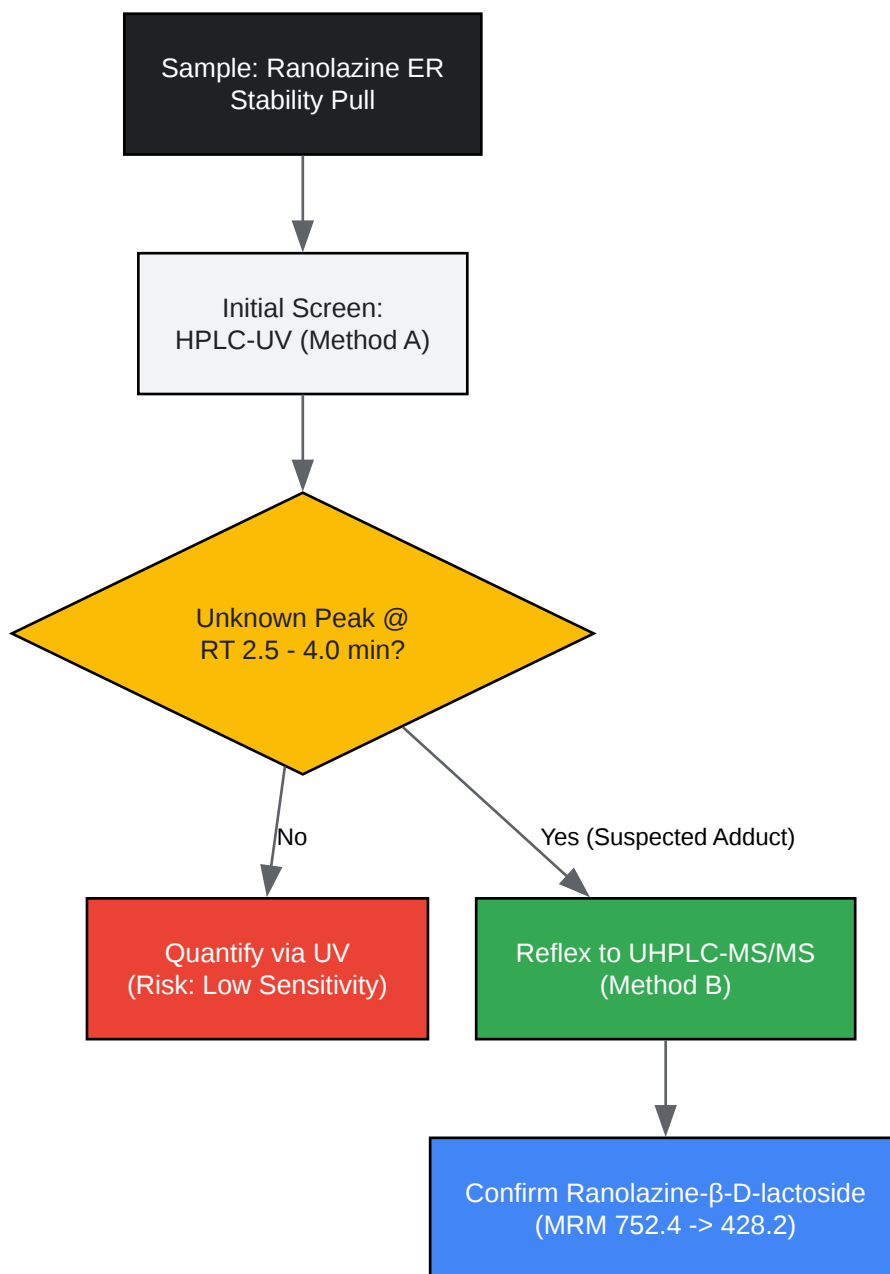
Sample: Ranolazine ER Stability Pull

Initial Screen: HPLC-UV (Method A)

Unknown Peak @ RT 2.5 - 4.0 min?

No

Yes (Suspected Adduct)

Quantify via UV (Risk: Low Sensitivity)

Reflex to UHPLC-MS/MS (Method B)

Confirm Ranolazine-β-D-lactoside (MRM 752.4 -> 428.2)